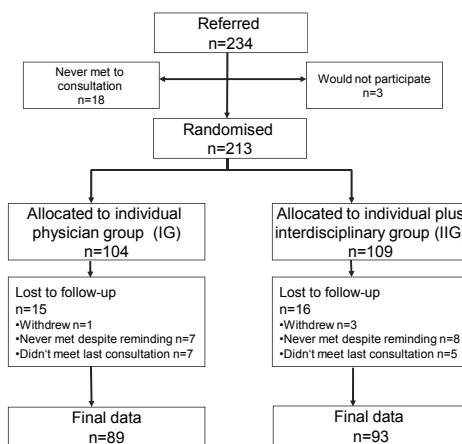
Referred
n=234

Never met to consultation
n=18

Would not participate
n=3

Randomised
n=213

Allocated to individual physician group (IG)
n=104

Allocated to individual plus interdisciplinary group (IIG
n=109

Lost to follow-up
n=15
•Withdrew n=1
•Never met despite reminding n=7
•Didn't meet last consultation n=7

Lost to follow-up
n=16
•Withdrew n=3
•Never met despite reminding n=8
•Didn't meet last consultation n=5

Final data
n=89

Final data
n=93